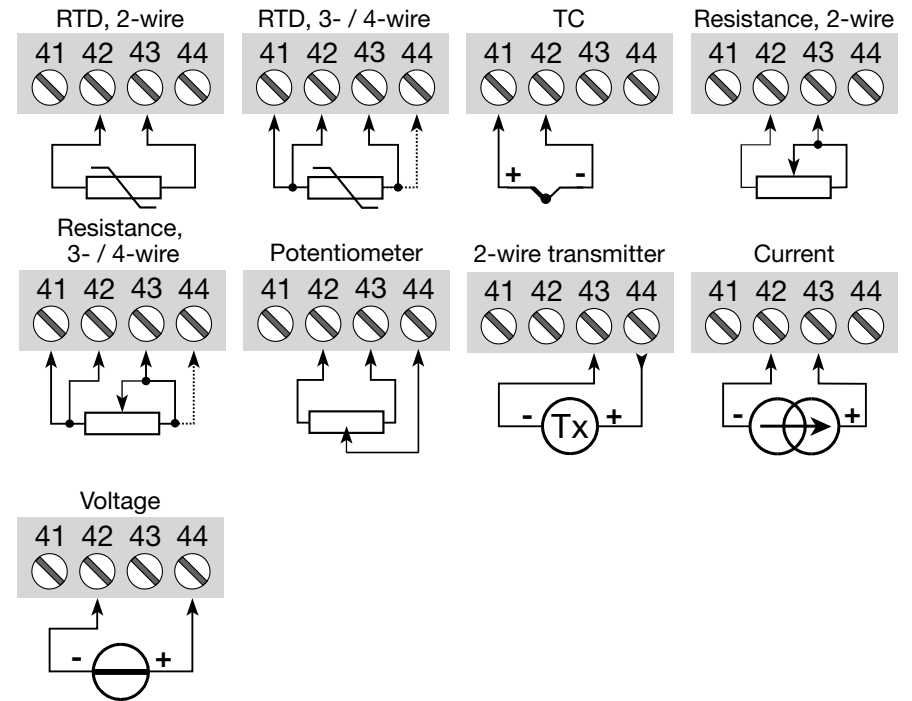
RTD, 2-wire
41 42 43 44

RTD, 3- / 4-wire
41 42 43 44

TC
41 42 43 44
+ -

Resistance, 2-wire
41 42 43 44

Resistance, 3- / 4-wire
41 42 43 44

Potentiometer
41 42 43 44

2-wire transmitter
41 42 43 44
- Tx +

Current
41 42 43 44
- +

Voltage
41 42 43 44
- +